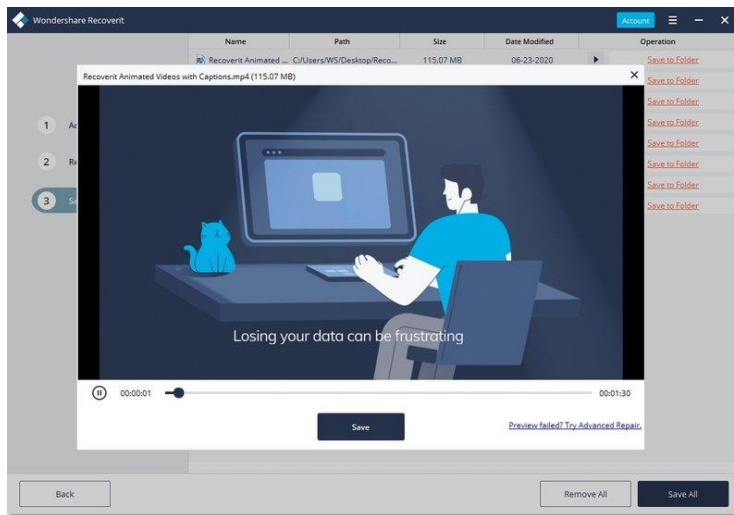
Wondershare Recoverit

Account

| Name | Path | Size | Date Modified | Operation |
|---|---|---|---|---|
| Recoverit Animated ... | C:/Users/WS/Desktop/Reco... | 115.07 MB | 06-23-2020 | Save to Folder |
| | | | | Save to Folder |
| | | | | Save to Folder |
| | | | | Save to Folder |
| | | | | Save to Folder |
| | | | | Save to Folder |
| | | | | Save to Folder |
| | | | | Save to Folder |

1 A

2 R

3 S

Recoverit Animated Videos with Captions.mp4 (115.07 MB)

Losing your data can be frustrating

00:00:01

00:01:30

Save

Preview failed? Try Advanced Repair.

Back

Remove All

Save All